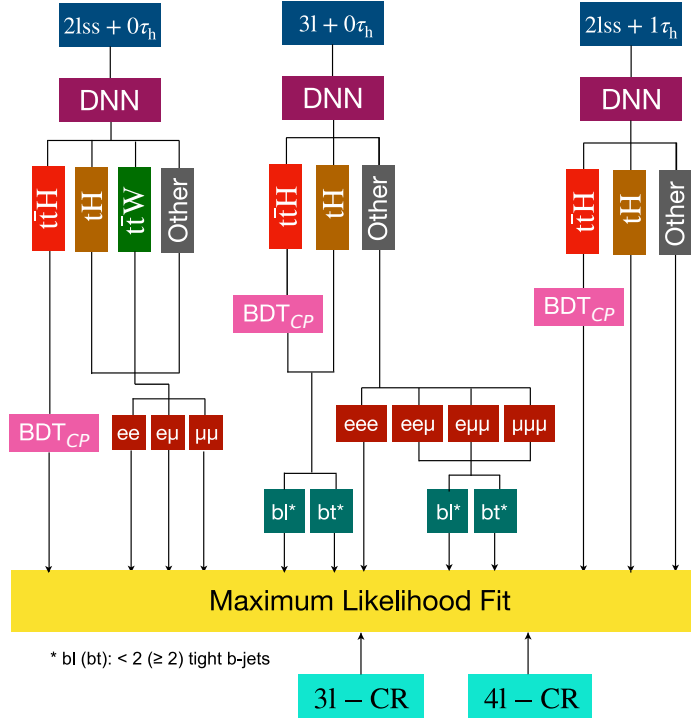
$2\text{lss} + 0\tau_\text{h}$

$3\text{l} + 0\tau_\text{h}$

$2\text{lss} + 1\tau_\text{h}$

DNN

DNN

DNN

$\text{t}\bar{\text{t}}\text{H}$

tH

$\text{t}\bar{\text{t}}\text{W}$

Other

$\text{t}\bar{\text{t}}\text{H}$

tH

Other

$\text{t}\bar{\text{t}}\text{H}$

tH

Other

$\text{BDT}_{CP}$

$\text{BDT}_{CP}$

$\text{BDT}_{CP}$

ee

eμ

μμ

eee

eeμ

eμμ

μμμ

bl*

bt*

bl*

bt*

Maximum Likelihood Fit

* bl (bt): < 2 (≥ 2) tight b-jets

$3\text{l} - \text{CR}$

$4\text{l} - \text{CR}$